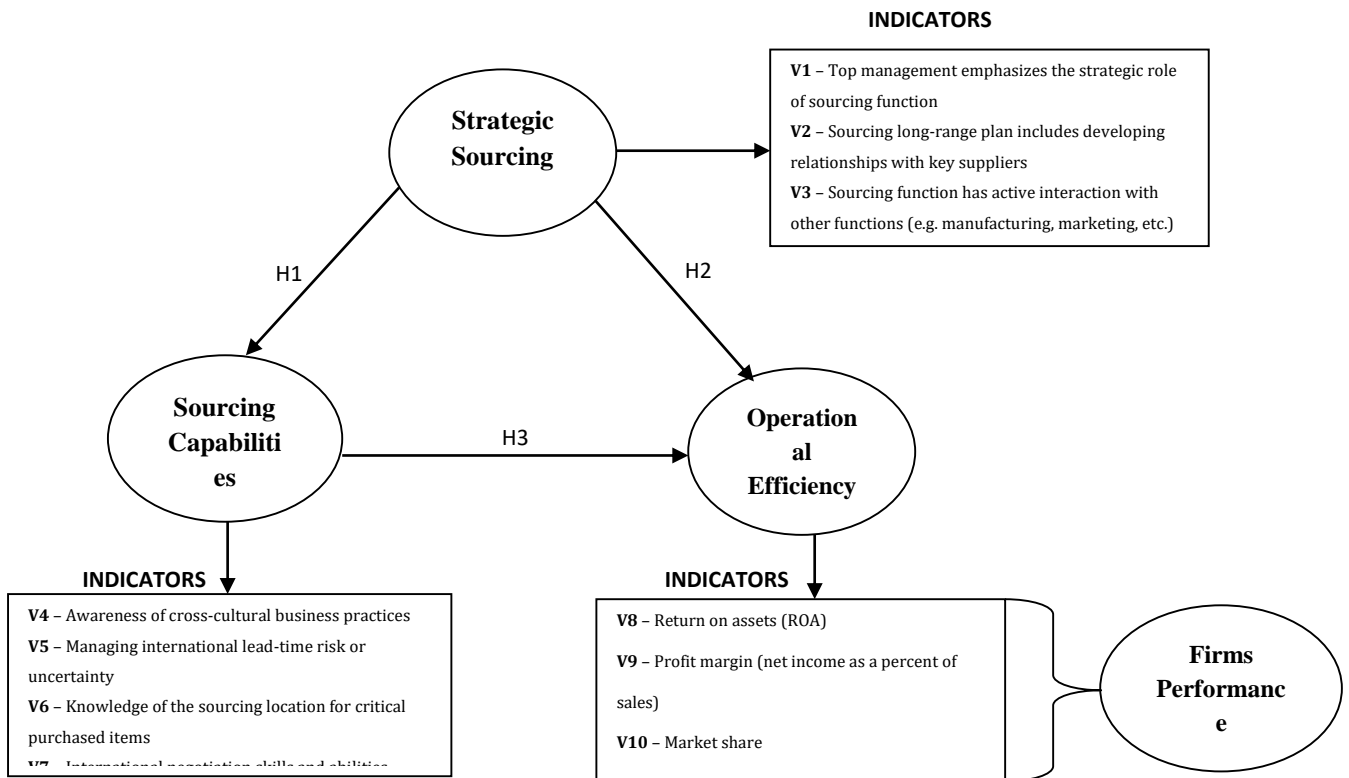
INDICATORS

V1 – Top management emphasizes the strategic role of sourcing function
V2 – Sourcing long-range plan includes developing relationships with key suppliers
V3 – Sourcing function has active interaction with other functions (e.g. manufacturing, marketing, etc.)

Strategic Sourcing

H1

H2

Sourcing Capabiliti es

H3

Operation al Efficiency

INDICATORS

V4 – Awareness of cross-cultural business practices
V5 – Managing international lead-time risk or uncertainty
V6 – Knowledge of the sourcing location for critical purchased items
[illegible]

INDICATORS

V8 – Return on assets (ROA)
V9 – Profit margin (net income as a percent of sales)
V10 – Market share

Firms Performanc e